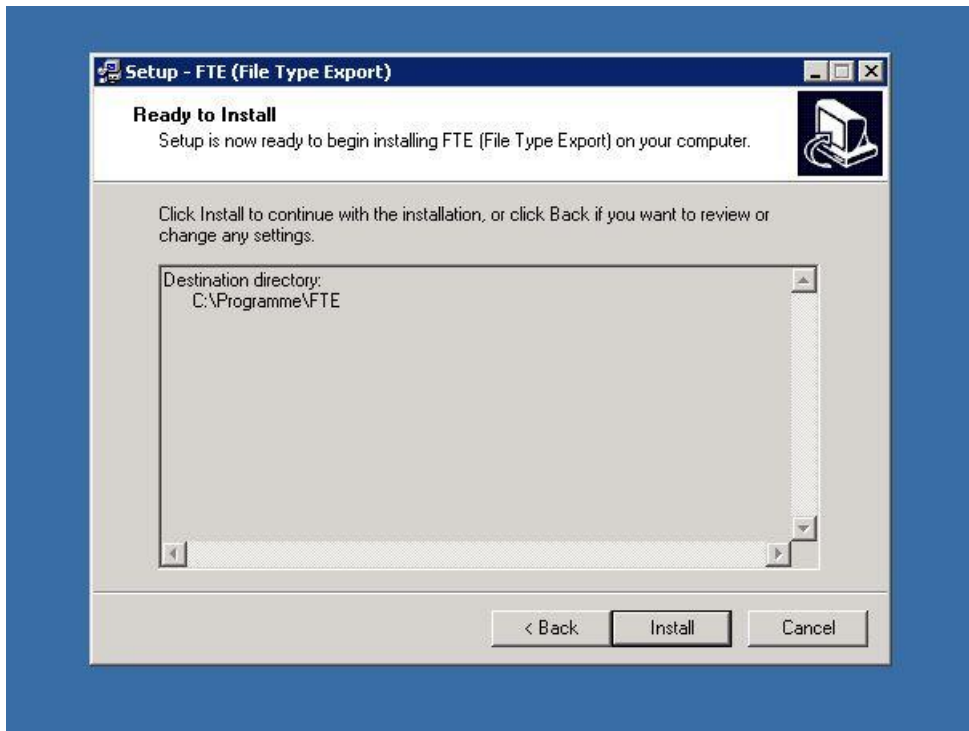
Setup - FTE (File Type Export)

Ready to Install
Setup is now ready to begin installing FTE (File Type Export) on your computer.

Click Install to continue with the installation, or click Back if you want to review or change any settings.

Destination directory:
C:\Programme\FTE

< Back
Install
Cancel